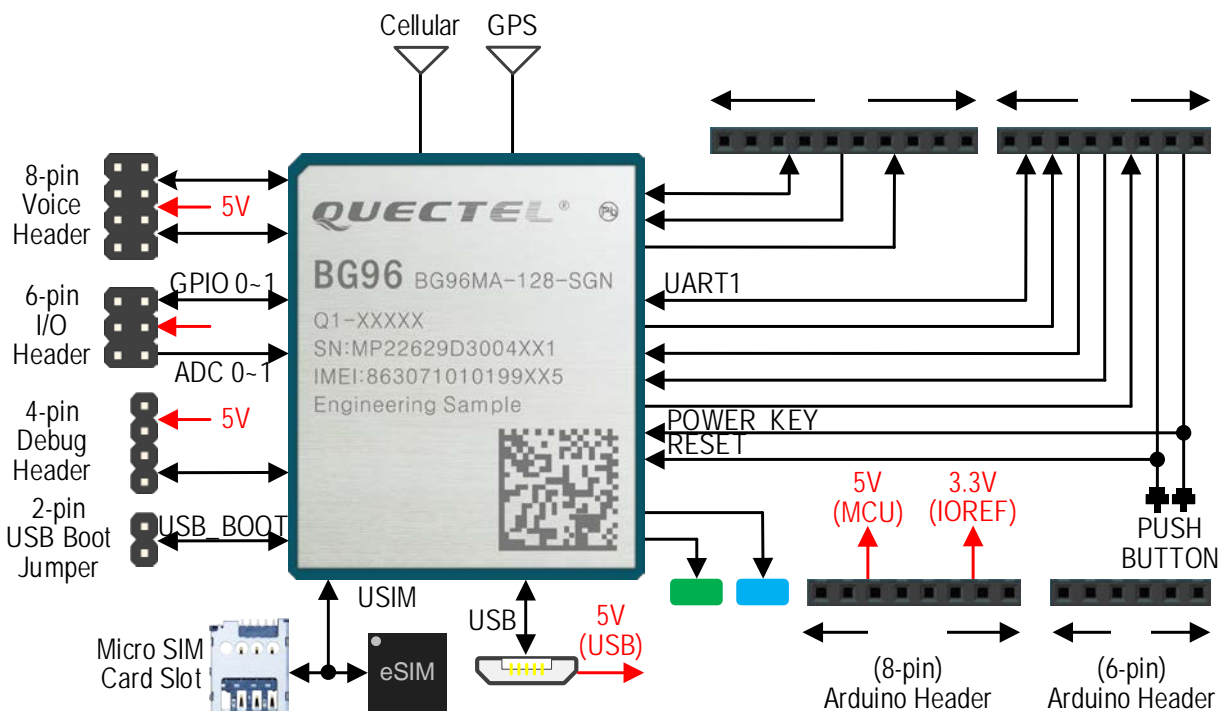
Cellular
GPS

8-pin
Voice
Header

5V

GPIO 0~1

6-pin
I/O
Header

ADC 0~1

4-pin
Debug
Header

5V

2-pin
USB Boot
Jumper

USB_BOOT

QUECTEL®

BG96 BG96MA-128-SGN

Q1-XXXXX

SN:MP22629D3004XX1

IMEI:863071010199XX5

Engineering Sample

UART1

POWER_KEY

RESET

5V
(MCU)

3.3V
(IOREF)

PUSH
BUTTON

USIM

Micro SIM
Card Slot

eSIM

USB

5V
(USB)

(8-pin)
Arduino Header

(6-pin)
Arduino Header